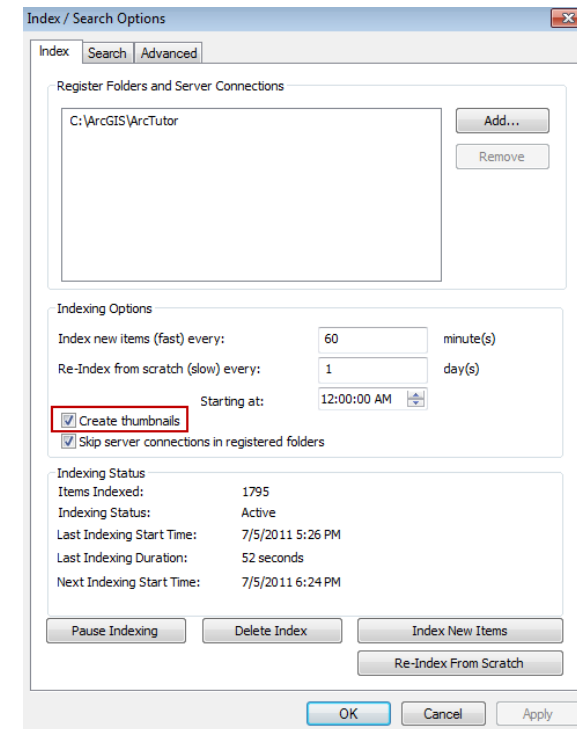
Index / Search Options

Index | Search | Advanced

Register Folders and Server Connections

C:\ArcGIS\ArcTutor

Add...

Remove

Indexing Options

Index new items (fast) every: 60 minute(s)

Re-Index from scratch (slow) every: 1 day(s)

Starting at: 12:00:00 AM

Create thumbnails

Skip server connections in registered folders

Indexing Status

Items Indexed: 1795

Indexing Status: Active

Last Indexing Start Time: 7/5/2011 5:26 PM

Last Indexing Duration: 52 seconds

Next Indexing Start Time: 7/5/2011 6:24 PM

Pause Indexing

Delete Index

Index New Items

Re-Index From Scratch

OK

Cancel

Apply